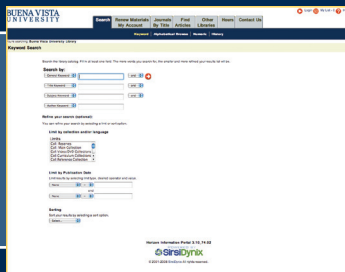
BUENA VISTA UNIVERSITY

Search | Renew Materials My Account | Journals By Title | Find Articles | Other Libraries | Hours | Contact Us

Keyword | Alphabetical Browse | Numeric | History

Keyword Search

Search by:

General Keyword | and

Title Keyword | and

Subject Keyword | and

Author Keyword

Refine your search (optional)

Limit by collection and/or language

Limits

Coll. Reserves
Coll. Main Collection
Coll. Video/DVD Collection
Coll. Curriculum Collection
Coll. Reference Collection

Limit by Publication Date

Years

and

Years

Sorting

Select...

Horizon Information Portal 3.10.74.02

SirsiDynix

© 2001-2009 SirsiDynix All rights reserved.